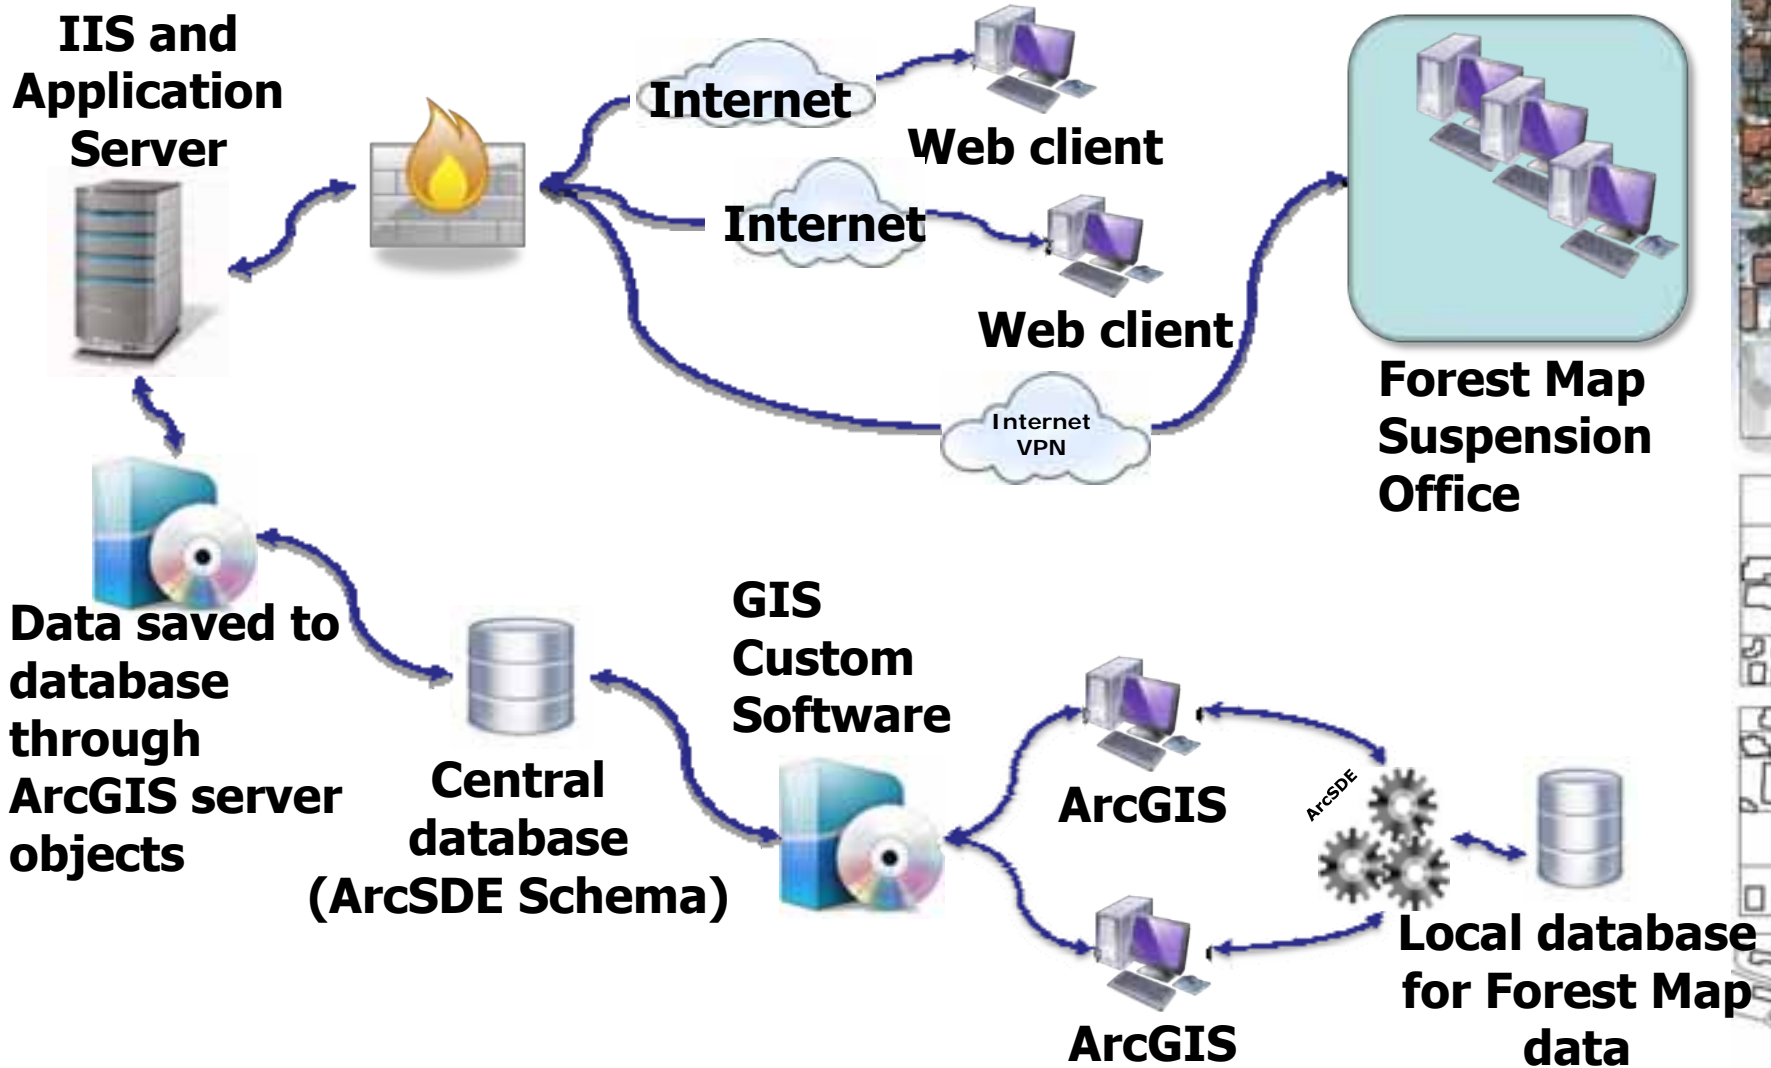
IIS and Application Server

Internet

Web client

Internet

Web client

Internet VPN

Forest Map Suspension Office

Data saved to database through ArcGIS server objects

Central database (ArcSDE Schema)

GIS Custom Software

ArcGIS

ArcSDE

ArcGIS

Local database for Forest Map data